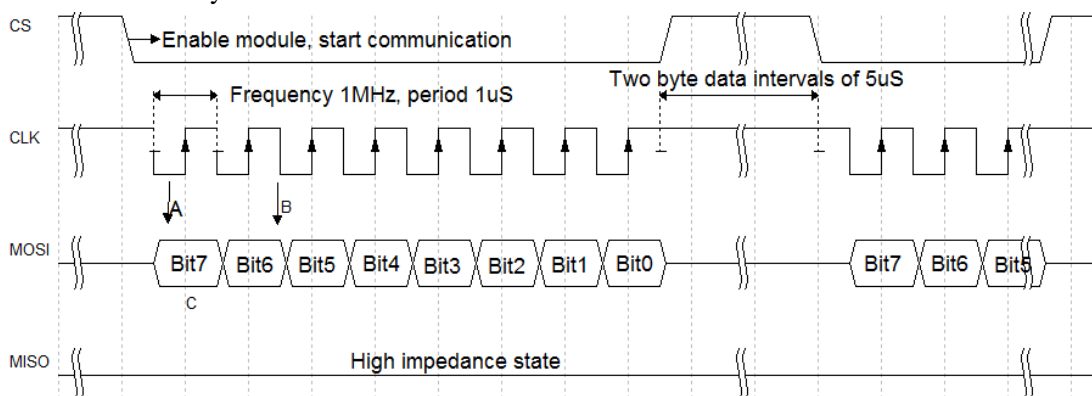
CS

Enable module, start communication

Frequency 1MHz, period 1uS

Two byte data intervals of 5uS

CLK

A

B

MOSI

Bit7

Bit6

Bit5

Bit4

Bit3

Bit2

Bit1

Bit0

Bit7

Bit6

Bit5

C

MISO

High impedance state